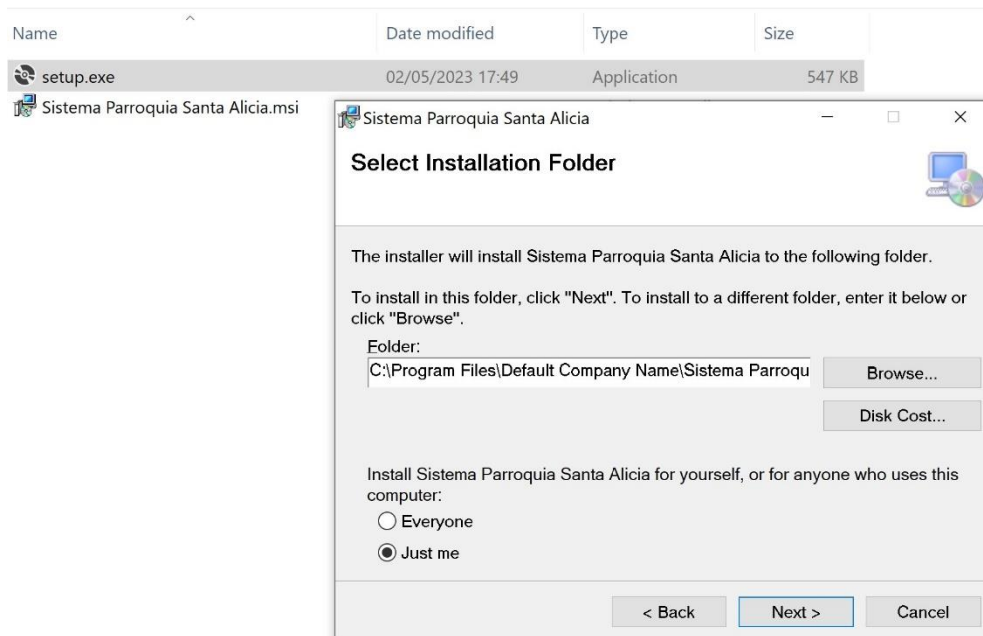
| Name | Date modified | Type | Size |
|---|---|---|---|
| setup.exe | 02/05/2023 17:49 | Application | 547 KB |
| Sistema Parroquia Santa Alicia.msi | | | |

Sistema Parroquia Santa Alicia

Select Installation Folder

The installer will install Sistema Parroquia Santa Alicia to the following folder.

To install in this folder, click "Next". To install to a different folder, enter it below or click "Browse".

Folder:
C:\Program Files\Default Company Name\Sistema Parroqu

Browse...

Disk Cost...

Install Sistema Parroquia Santa Alicia for yourself, or for anyone who uses this computer:

Everyone

Just me

< Back

Next >

Cancel